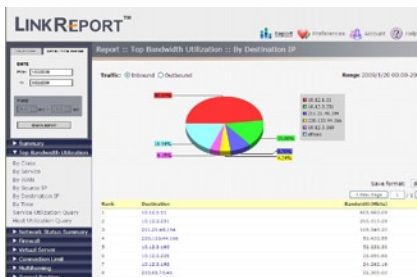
LINKREPORT™

Report | Preferences | Account | Help

Report :: Top Bandwidth Utilization :: By Destination IP

Traffic: Inbound Outbound

Range 2009/3/26 00:00:00

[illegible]

Summary
Top Bandwidth Utilization
By Class
By Service
By WAN
By Source IP
By Destination IP
By Time
Service Utilization Query
Host Utilization Query
Network Status Summary
Firewall
Virtual Server
Connection Limit
Multihoming

| Rank | Destination | Bandwidth(MBits) |
|---|---|---|
| 1 | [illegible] | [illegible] |
| 2 | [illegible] | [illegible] |
| 3 | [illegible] | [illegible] |
| 4 | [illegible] | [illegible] |
| 5 | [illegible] | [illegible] |
| 6 | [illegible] | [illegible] |
| 7 | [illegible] | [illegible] |
| 8 | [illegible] | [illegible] |
| 9 | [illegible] | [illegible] |

Save format: